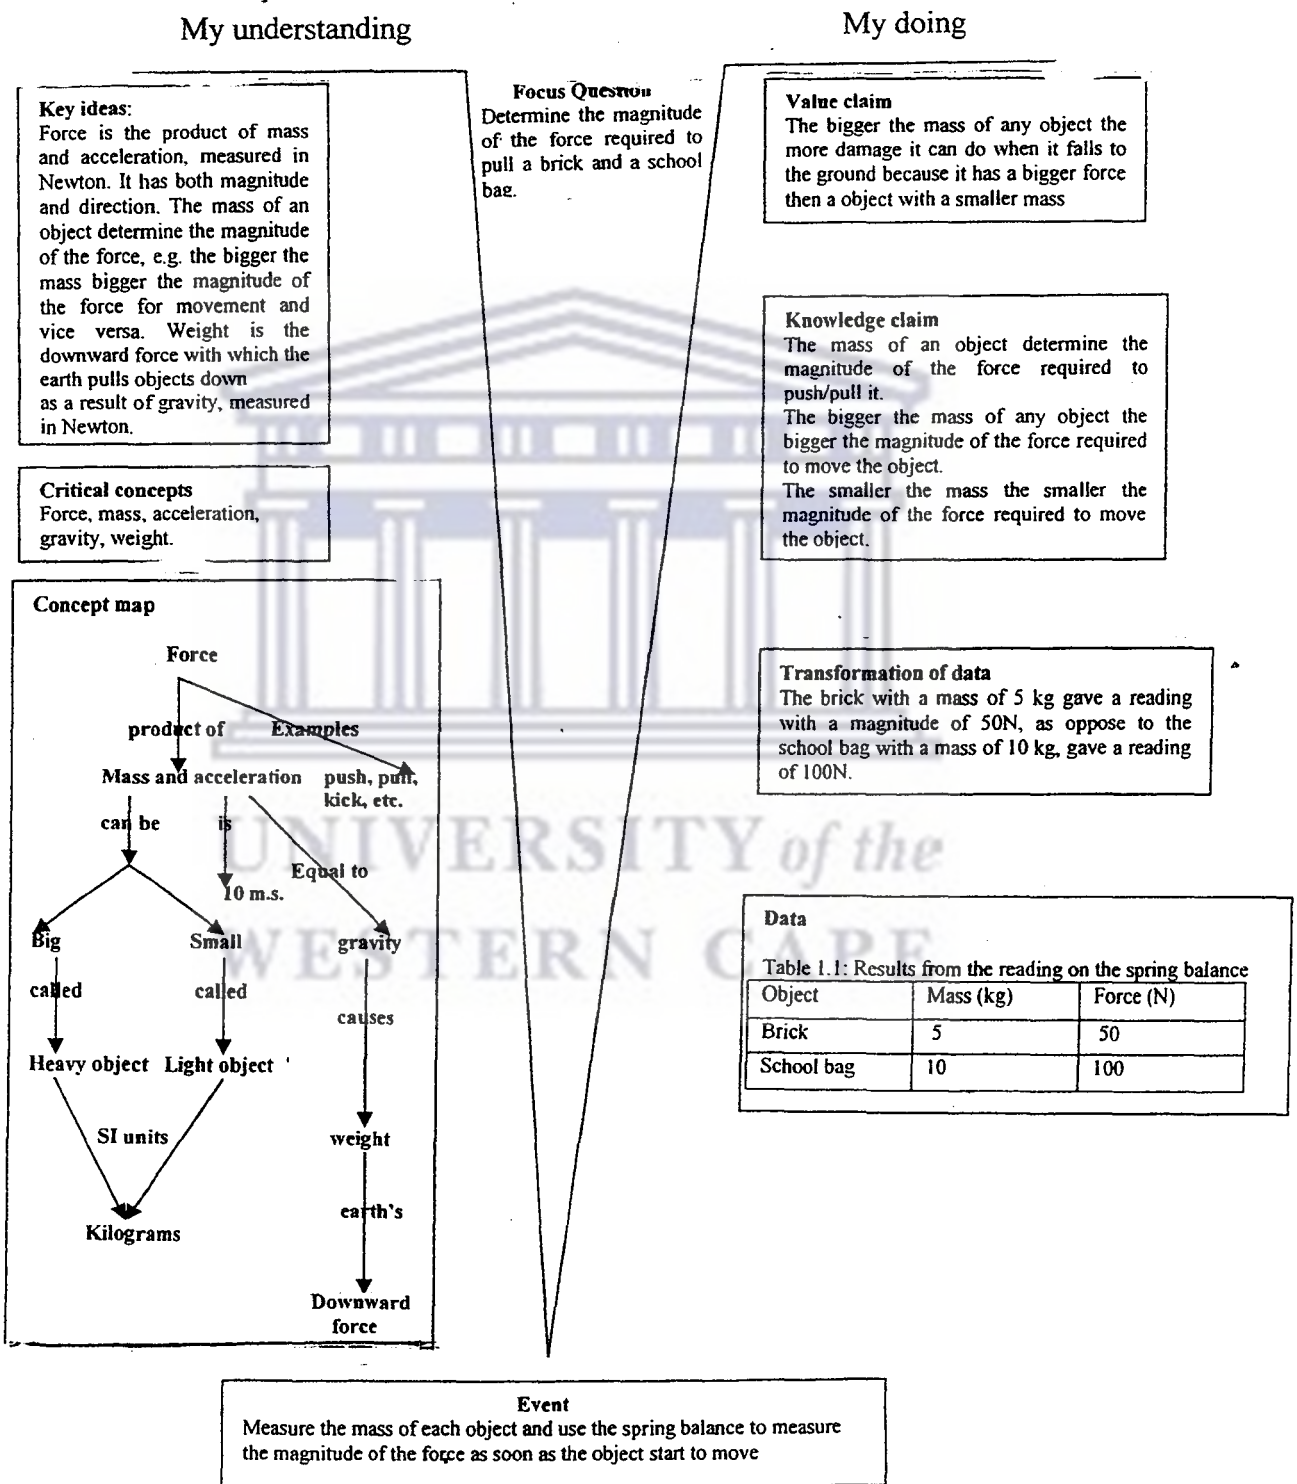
My understanding

My doing

Key ideas:
Force is the product of mass and acceleration, measured in Newton. It has both magnitude and direction. The mass of an object determine the magnitude of the force, e.g. the bigger the mass bigger the magnitude of the force for movement and vice versa. Weight is the downward force with which the earth pulls objects down as a result of gravity, measured in Newton.

Focus Question
Determine the magnitude of the force required to pull a brick and a school bag.

Value claim
The bigger the mass of any object the more damage it can do when it falls to the ground because it has a bigger force then a object with a smaller mass

Knowledge claim
The mass of an object determine the magnitude of the force required to push/pull it.
The bigger the mass of any object the bigger the magnitude of the force required to move the object.
The smaller the mass the smaller the magnitude of the force required to move the object.

Critical concepts
Force, mass, acceleration, gravity, weight.

Concept map

Force
product of
Examples
Mass and acceleration
push, pull, kick, etc.
can be
is
10 m.s.
Equal to
gravity
Big
Small
called
called
causes
Heavy object
Light object
SI units
Kilograms
weight
earth's
Downward force

Transformation of data
The brick with a mass of 5 kg gave a reading with a magnitude of 50N, as oppose to the school bag with a mass of 10 kg, gave a reading of 100N.

UNIVERSITY of the WESTERN CAPE

Data

Table 1.1: Results from the reading on the spring balance

| Object | Mass (kg) | Force (N) |
|---|---|---|
| Brick | 5 | 50 |
| School bag | 10 | 100 |

Event
Measure the mass of each object and use the spring balance to measure the magnitude of the force as soon as the object start to move